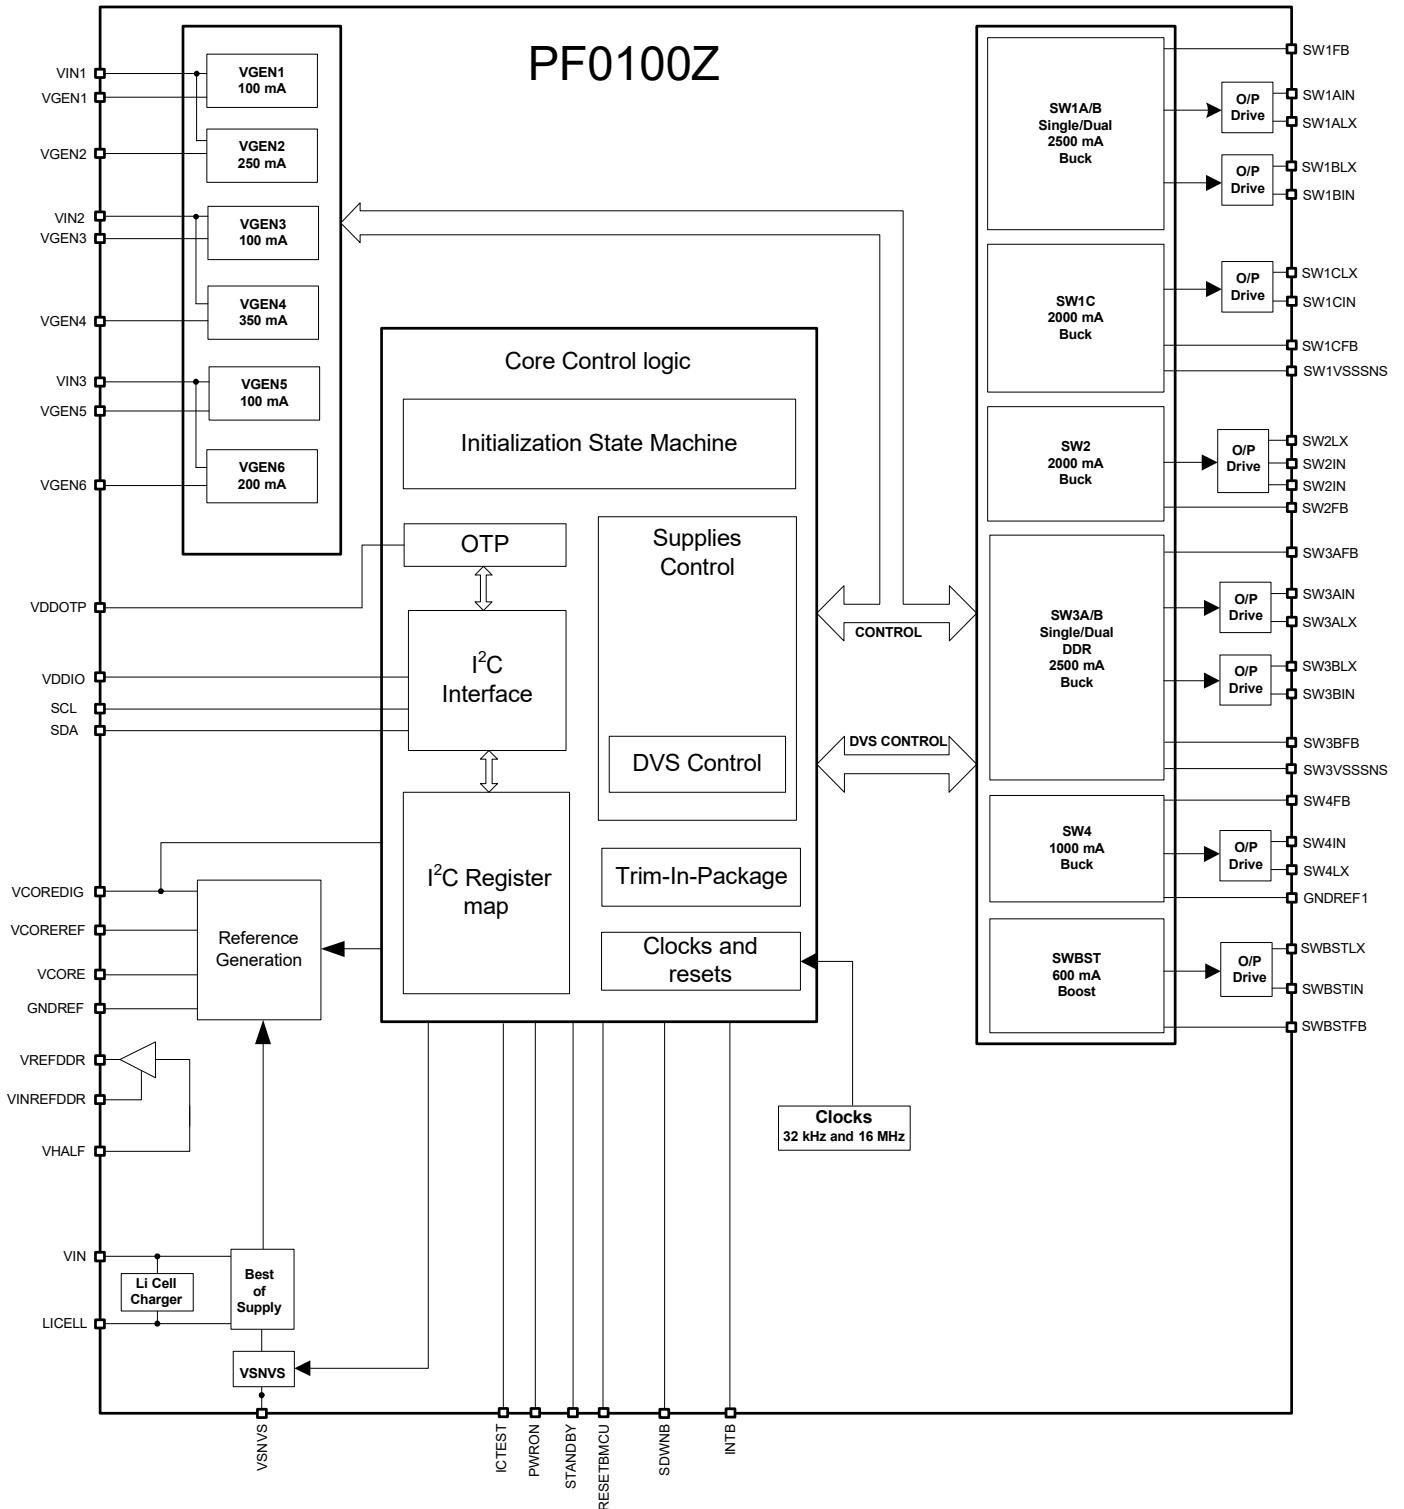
PF0100Z

VIN1
VGEN1
VGEN2
VIN2
VGEN3
VGEN4
VIN3
VGEN5
VGEN6

VGEN1
100 mA

VGEN2
250 mA

VGEN3
100 mA

VGEN4
350 mA

VGEN5
100 mA

VGEN6
200 mA

SW1A/B
Single/Dual
2500 mA
Buck

SW1C
2000 mA
Buck

SW2
2000 mA
Buck

SW3A/B
Single/Dual
DDR
2500 mA
Buck

SW4
1000 mA
Buck

SWBST
600 mA
Boost

O/P Drive
O/P Drive
O/P Drive
O/P Drive
O/P Drive
O/P Drive
O/P Drive
O/P Drive

SW1FB
SW1AIN
SW1ALX
SW1BLX
SW1BIN
SW1CLX
SW1CIN
SW1CFB
SW1VSSSNS
SW2LX
SW2IN
SW2IN
SW2FB
SW3AFB
SW3AIN
SW3ALX
SW3BLX
SW3BIN
SW3BFB
SW3VSSSNS
SW4FB
SW4IN
SW4LX
GNDREF1
SWBSTLX
SWBSTIN
SWBSTFB

Core Control logic
Initialization State Machine
OTP
Supplies Control
$I^2C$ Interface
DVS Control
$I^2C$ Register map
Trim-In-Package
Clocks and resets

CONTROL
DVS CONTROL

VDDOTP
VDDIO
SCL
SDA
VCOREDIG
VCOREREF
VCORE
GNDREF
VREFDDR
VINREFDDR
VHALF
VIN
LICELL

Reference Generation

Li Cell Charger
Best of Supply
VSNVS

Clocks
32 kHz and 16 MHz

VSNVS
ICTEST
PWRON
STANDBY
RESETBMCU
SDWNB
INTB